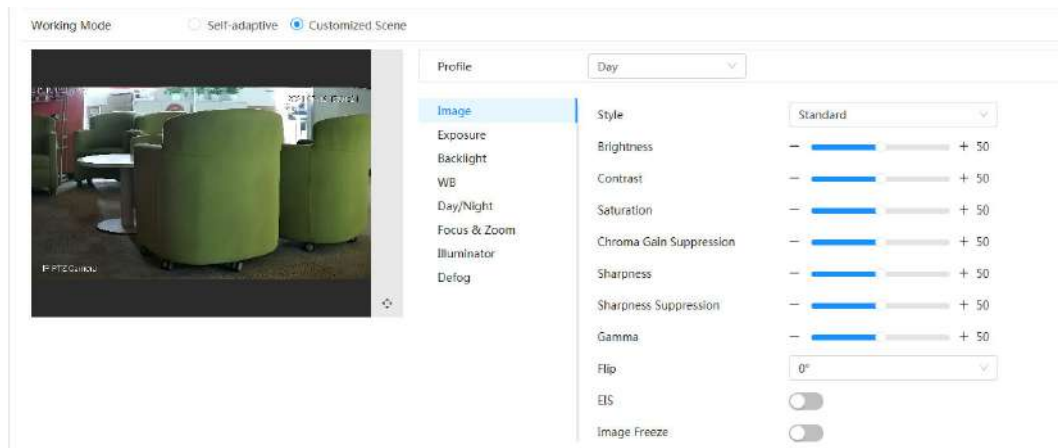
Working Mode Self-adaptive Customized Scene

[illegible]

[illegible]

Profile Day

Image
Exposure
Backlight
WB
Day/Night
Focus & Zoom
Illuminator
Defog

Style Standard

Brightness − + 50

Contrast − + 50

Saturation − + 50

Chroma Gain Suppression − + 50

Sharpness − + 50

Sharpness Suppression − + 50

Gamma − + 50

Flip 0°

EIS

Image Freeze